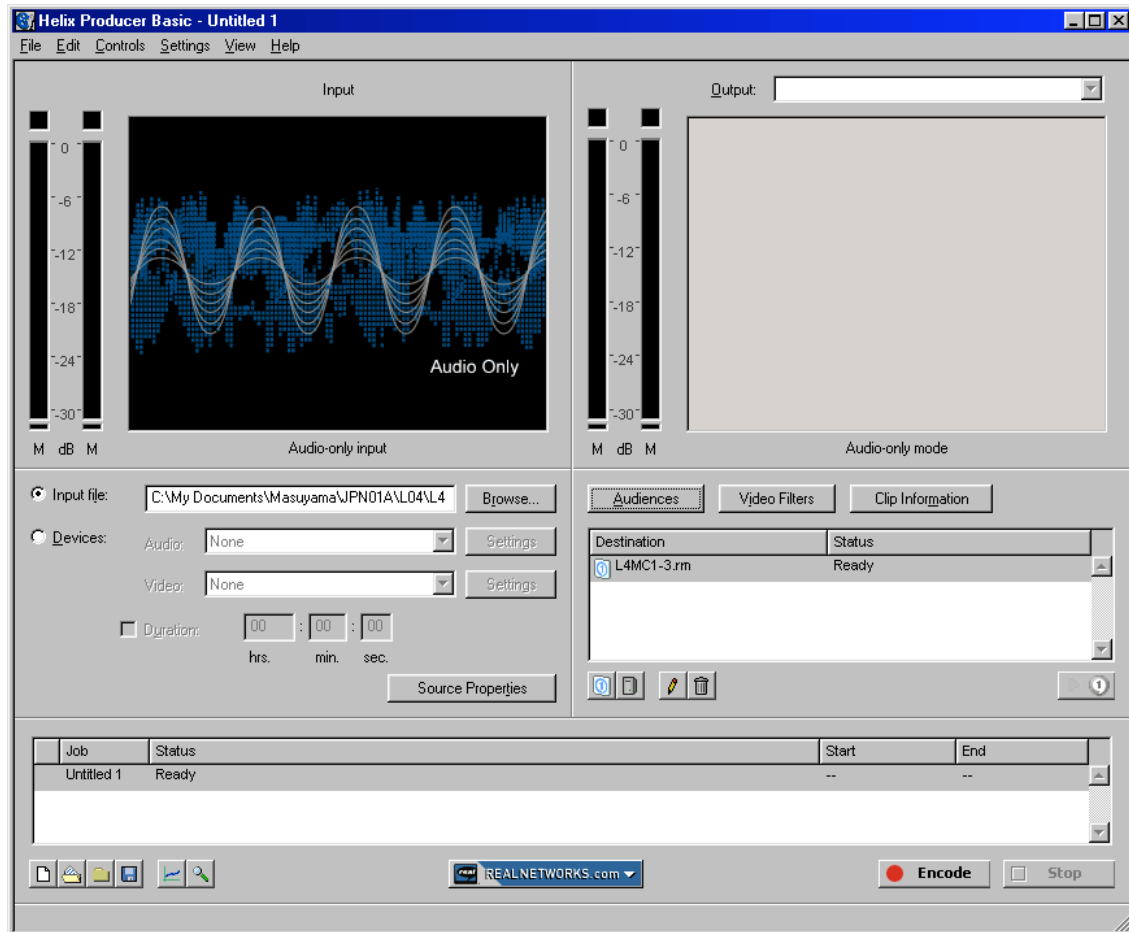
Helix Producer Basic - Untitled 1

File Edit Controls Settings View Help

Input

0
-6
-12
-18
-24
-30

M dB M

Audio Only

Audio-only input

Output:

0
-6
-12
-18
-24
-30

M dB M

Audio-only mode

Input file: C:\My Documents\Masuyama\JPN01A\L04\L4 Browse...

Devices: Audio: None Settings

Video: None Settings

Duration: 00 : 00 : 00

hrs. min. sec.

Source Properties

Audiences Video Filters Clip Information

| Destination | Status |
|---|---|
| L4MC1-3.rm | Ready |

| Job | Status | Start | End |
|---|---|---|---|
| Untitled 1 | Ready | -- | -- |

REALNETWORKS.com

Encode Stop